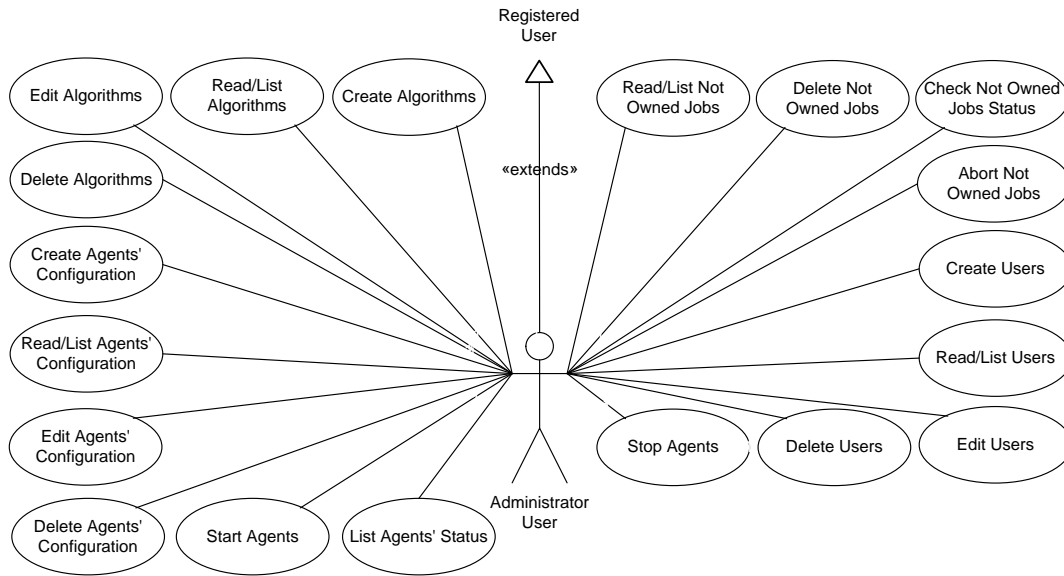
Registered User

Edit Algorithms

Read/List Algorithms

Create Algorithms

Read/List Not Owned Jobs

Delete Not Owned Jobs

Check Not Owned Jobs Status

«extends»

Delete Algorithms

Abort Not Owned Jobs

Create Agents' Configuration

Create Users

Read/List Agents' Configuration

Read/List Users

Edit Agents' Configuration

Stop Agents

Delete Users

Edit Users

Administrator User

Delete Agents' Configuration

Start Agents

List Agents' Status